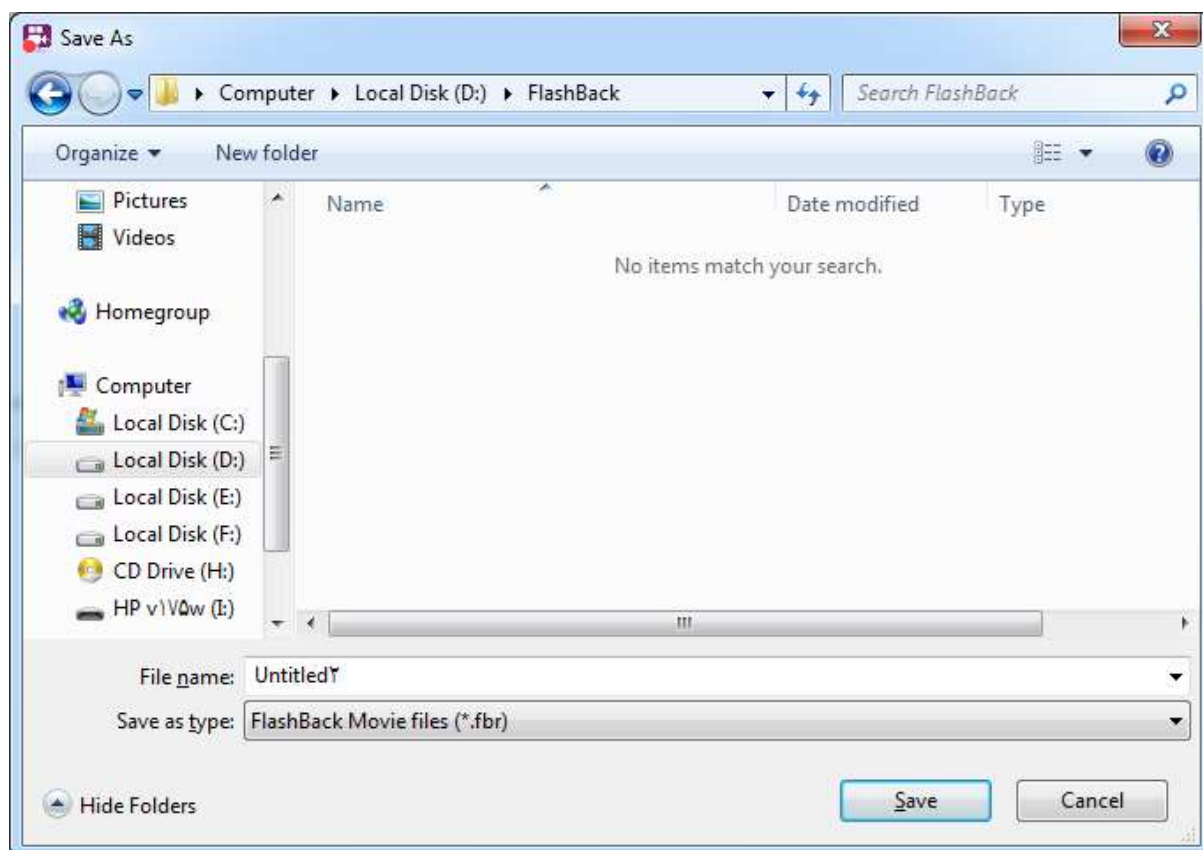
Save As

Computer ▸ Local Disk (D:) ▸ FlashBack

Search FlashBack

Organize ▾ New folder

Pictures
Videos

Homegroup

Computer
Local Disk (C:)
Local Disk (D:)
Local Disk (E:)
Local Disk (F:)
CD Drive (H:)
HP v۱۷۵w (I:)

Name | Date modified | Type

No items match your search.

File name: Untitled۲

Save as type: FlashBack Movie files (*.fbr)

Hide Folders

Save

Cancel